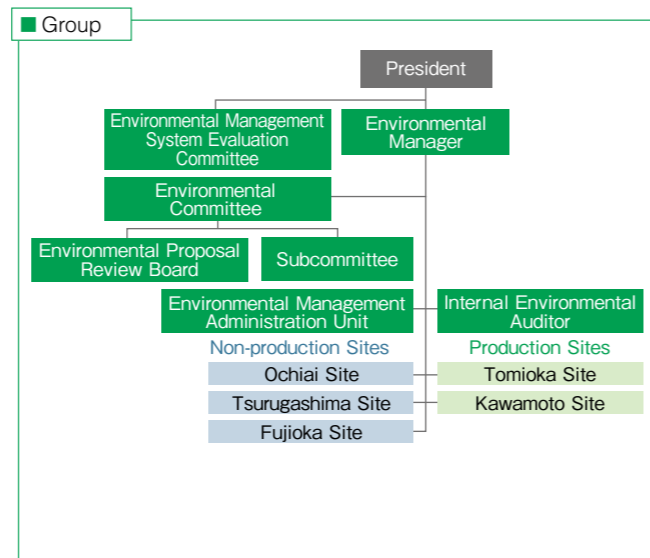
■ Group

President

Environmental Management System Evaluation Committee

Environmental Manager

Environmental Committee

Environmental Proposal Review Board

Subcommittee

Environmental Management Administration Unit

Internal Environmental Auditor

Non-production Sites

Production Sites

Ochiai Site

Tomioka Site

Tsurugashima Site

Kawamoto Site

Fujioka Site